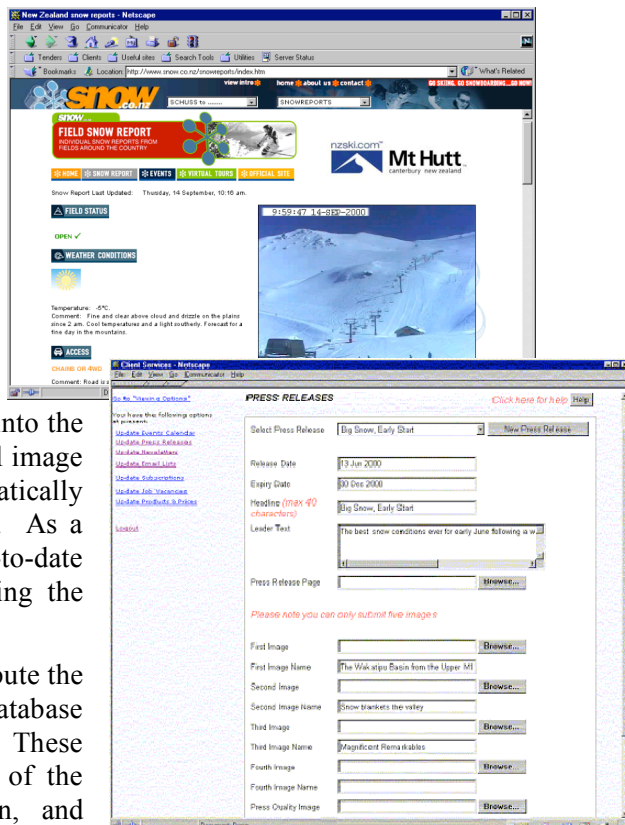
New Zealand snow reports - Netscape
File Edit View Go Communicator Help
Tenders Clients Useful sites Search Tools Utilities Server Status
Bookmarks Location: http://www.snow.co.nz/snowreports/index.htm What's Related
snow.co.nz view intro home about us contact GO SKIING, GO SNOWBOARDING...GO NOW!
SCHUSS to ........ SNOWREPORTS
snow...
FIELD SNOW REPORT
INDIVIDUAL SNOW REPORTS FROM FIELDS AROUND THE COUNTRY
HOME SNOW REPORT EVENTS VIRTUAL TOURS OFFICIAL SITE
nzski.com Mt Hutt canterbury new zealand
Snow Report Last Updated: Thursday, 14 September, 10:16 am.
FIELD STATUS
OPEN ✓
WEATHER CONDITIONS
Temperature: 6°C
Comment: Fine and clear above cloud and drizzle on the plains since 2 am. Cool temperatures and a light southerly. Forecast for a fine day in the mountains.
ACCESS
CHAINS OR 4WD
Comment: Road is
9:59:47 14-SEP-2000

nto the
l image
atically
As a
to-date
ing the

bute the
atabase
These
of the
n, and

Client Services - Netscape
File Edit View Go Communicator Help
Go to "Viewing Options"
You have the following options at present:
Update Events Calendar
Update Press Releases
Update Newsletters
Update Email Lists
Update Subscriptions
Update Job Vacancies
Update Products & Prices
Logout
PRESS RELEASES
Click here for help Help
Select Press Release Big Snow, Early Start New Press Release...
Release Date 13 Jun 2000
Expiry Date 30 Dec 2000
Headline (max 40 characters) Big Snow, Early Start
Leader Text The best snow conditions ever for early June following a w
Press Release Page Browse...
Please note you can only submit five images
First Image Browse...
First Image Name The Wakatipu Basin from the Upper Mt
Second Image Browse...
Second Image Name Snow blankets the valley
Third Image Browse...
Third Image Name Magnificent Remarkables
Fourth Image Browse...
Fourth Image Name
Press Quality Image Browse...